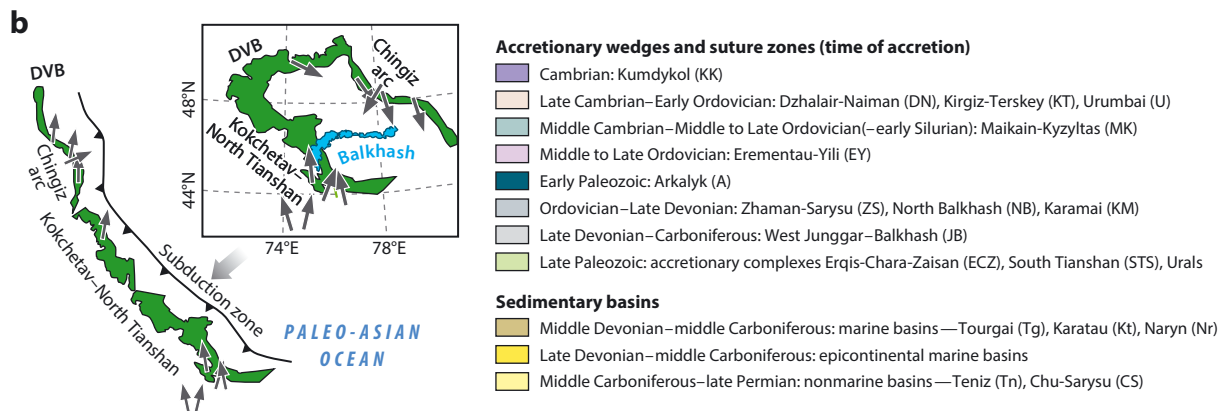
b

DVB

Chingiz arc

Kokchetav–North Tianshan

Subduction zone

PALEO-ASIAN OCEAN

DVB

Chingiz arc

48°N

Kokchetav–North Tianshan

Balkhash

44°N

74°E

78°E

Accretionary wedges and suture zones (time of accretion)

Cambrian: Kumdykol (KK)

Late Cambrian–Early Ordovician: Dzhalair-Naiman (DN), Kirgiz-Terskey (KT), Urumbai (U)

Middle Cambrian–Middle to Late Ordovician(–early Silurian): Maikain-Kyzyltas (MK)

Middle to Late Ordovician: Erementau-Yili (EY)

Early Paleozoic: Arkalyk (A)

Ordovician–Late Devonian: Zhaman-Sarysu (ZS), North Balkhash (NB), Karamai (KM)

Late Devonian–Carboniferous: West Junggar–Balkhash (JB)

Late Paleozoic: accretionary complexes Erqis-Chara-Zaisan (ECZ), South Tianshan (STS), Urals

Sedimentary basins

Middle Devonian–middle Carboniferous: marine basins—Tourgai (Tg), Karatau (Kt), Naryn (Nr)

Late Devonian–middle Carboniferous: epicontinental marine basins

Middle Carboniferous–late Permian: nonmarine basins—Teniz (Tn), Chu-Sarysu (CS)